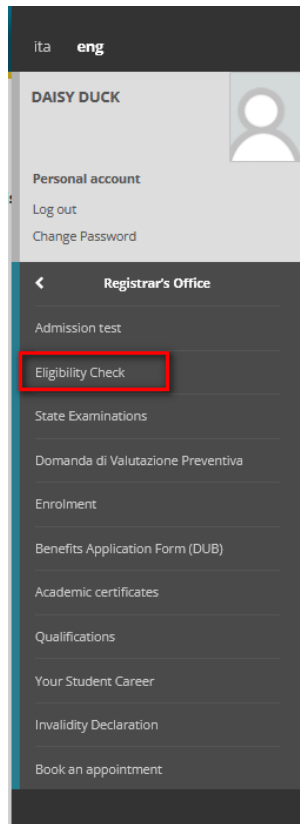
ita eng

DAISY DUCK

Personal account
Log out
Change Password

Registrar's Office

Admission test

Eligibility Check

State Examinations

Domanda di Valutazione Preventiva

Enrolment

Benefits Application Form (DUB)

Academic certificates

Qualifications

Your Student Career

Invalidity Declaration

Book an appointment